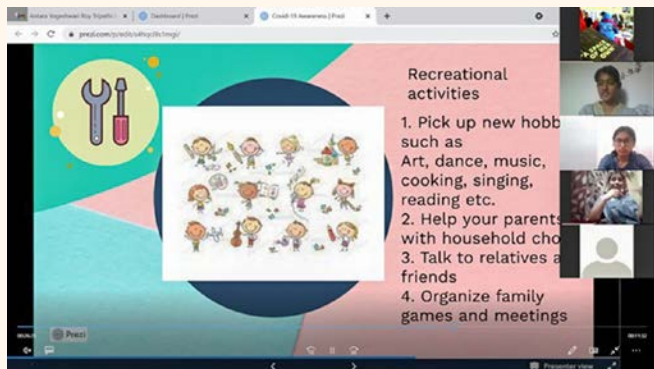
Antara Vageshwar Roy Tripathi | × | Dashboard | Prezi | × | Covid-19 Awareness | Prezi | × | +

prezi.com/p/edit/s4hcj9c9mgi/

Recreational activities

1. Pick up new hobb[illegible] such as Art, dance, music, cooking, singing, reading etc.
2. Help your parents with household cho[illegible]
3. Talk to relatives a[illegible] friends
4. Organize family games and meetings

Prezi

Presenter view